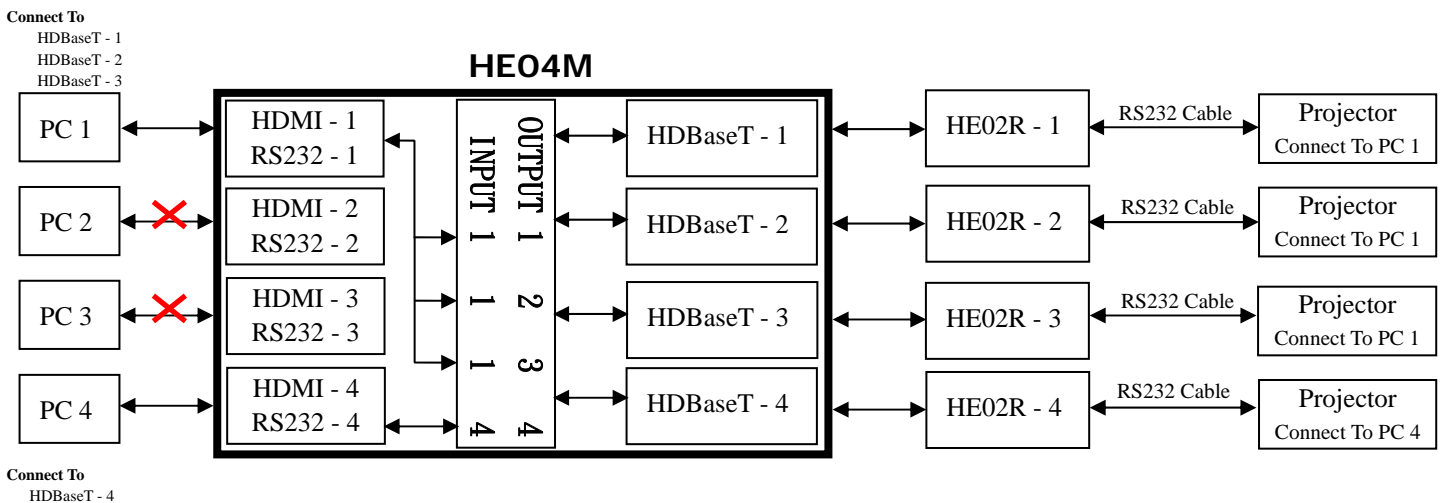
Connect To
HDBaseT - 1
HDBaseT - 2
HDBaseT - 3

HE04M

PC 1
PC 2
PC 3
PC 4

HDMI - 1
RS232 - 1
HDMI - 2
RS232 - 2
HDMI - 3
RS232 - 3
HDMI - 4
RS232 - 4

INPUT 1 1 1 4
OUTPUT 1 2 3 4

HDBaseT - 1
HDBaseT - 2
HDBaseT - 3
HDBaseT - 4

HE02R - 1
HE02R - 2
HE02R - 3
HE02R - 4

RS232 Cable
RS232 Cable
RS232 Cable
RS232 Cable

Projector
Connect To PC 1
Projector
Connect To PC 1
Projector
Connect To PC 1
Projector
Connect To PC 4

Connect To
HDBaseT - 4